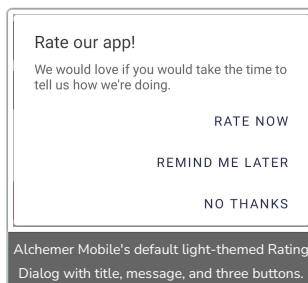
Rate our app!

We would love if you would take the time to tell us how we're doing.

RATE NOW

REMIND ME LATER

NO THANKS

Alchemer Mobile's default light-themed Rating Dialog with title, message, and three buttons.